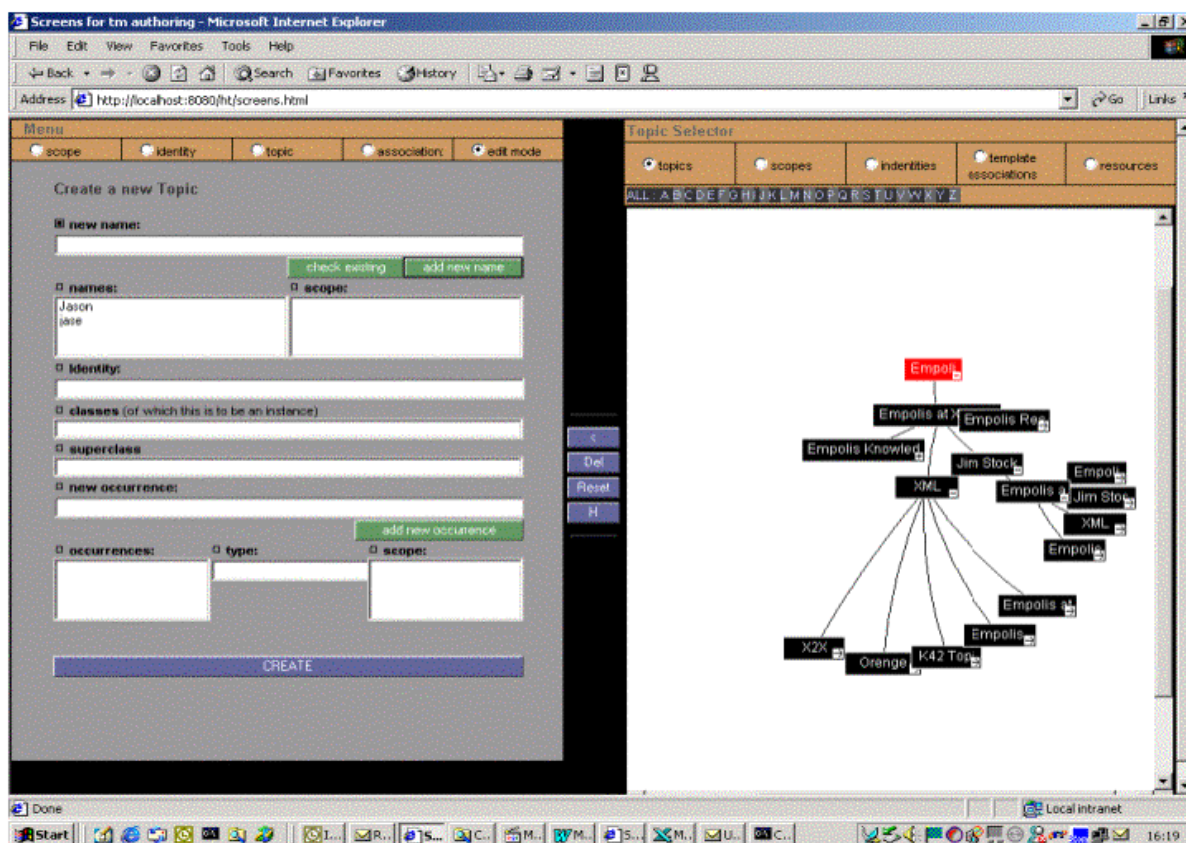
Screens for tm authoring - Microsoft Internet Explorer

File Edit View Favorites Tools Help

Back Search Favorites History

Address http://localhost:8080/ht/screens.html Go Links

Menu

scope identity topic association edit mode

Create a new Topic

new name:

check existing add new name

names: scope:

Jason
jase

identity:

classes (of which this is to be an instance)

superclass

new occurrence:

add new occurence

occurrences: type: scope:

CREATE

<
Del
Reset
H

Topic Selector

topics scopes indentities template associations resources

ALL A B C D E F G H I J K L M N O P Q R S T U V W X Y Z

Empoli
Empolis at X
Empolis Res
Empolis Knowled
Jim Stock
XML
Empoli
Empolis a
Jim Stoc
XML
Empoli
Empolis at
Empolis
X2X
Orange
K42 Top

Done Local intranet

Start 16:19